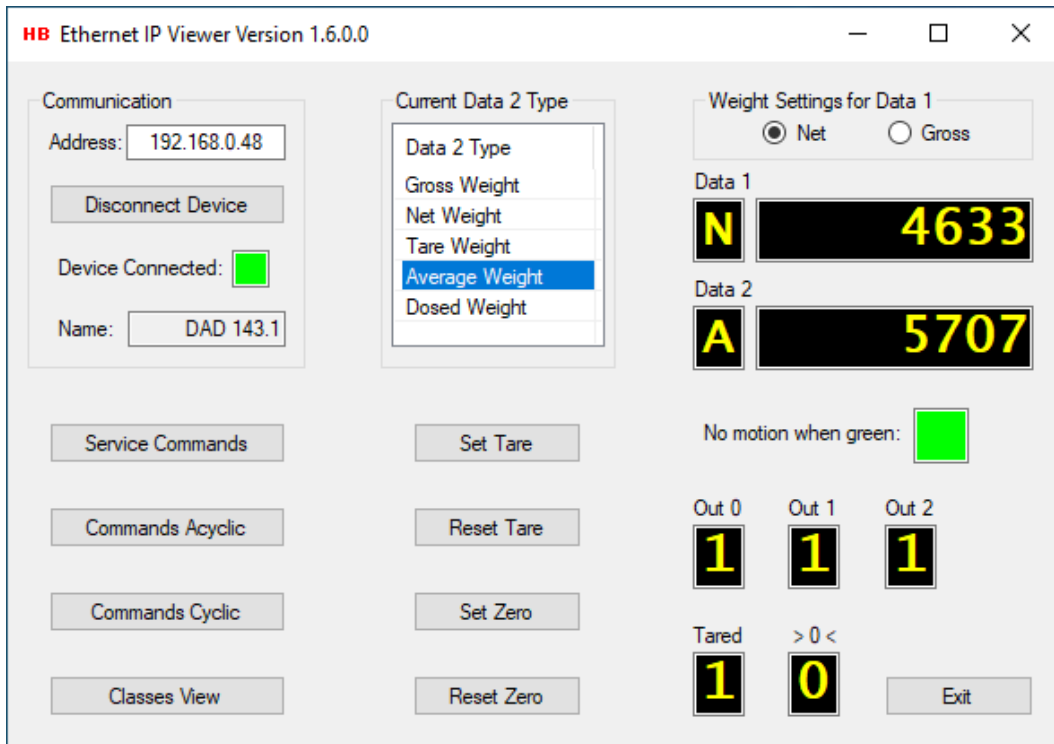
HB Ethernet IP Viewer Version 1.6.0.0

Communication
Address: 192.168.0.48
Disconnect Device
Device Connected:
Name: DAD 143.1

Current Data 2 Type
Data 2 Type
Gross Weight
Net Weight
Tare Weight
Average Weight
Dosed Weight

Weight Settings for Data 1
Net
Gross

Data 1
N
4633

Data 2
A
5707

No motion when green:

Service Commands
Commands Acyclic
Commands Cyclic
Classes View

Set Tare
Reset Tare
Set Zero
Reset Zero

Out 0
1
Out 1
1
Out 2
1

Tared
1
> 0 <
0

Exit